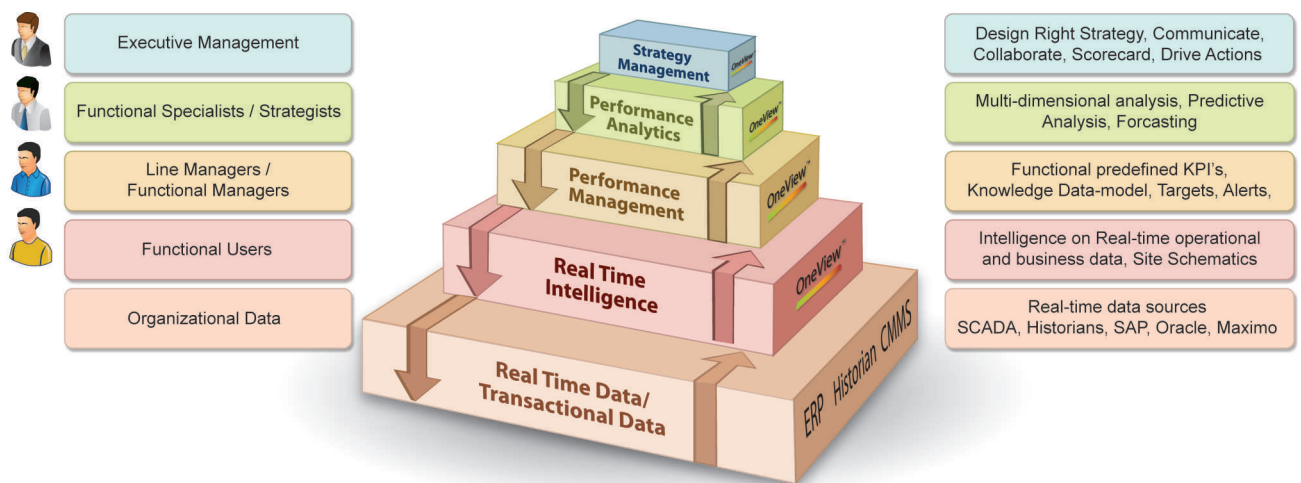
Executive Management

Functional Specialists / Strategists

Line Managers / Functional Managers

Functional Users

Organizational Data

Strategy Management

OneView

Performance Analytics

OneView™

Performance Management

OneView™

Real Time Intelligence

OneView™

Real Time Data/ Transactional Data

ERP Historian CMMS

Design Right Strategy, Communicate, Collaborate, Scorecard, Drive Actions

Multi-dimensional analysis, Predictive Analysis, Forcasting

Functional predefined KPI's, Knowledge Data-model, Targets, Alerts,

Intelligence on Real-time operational and business data, Site Schematics

Real-time data sources SCADA, Historians, SAP, Oracle, Maximo